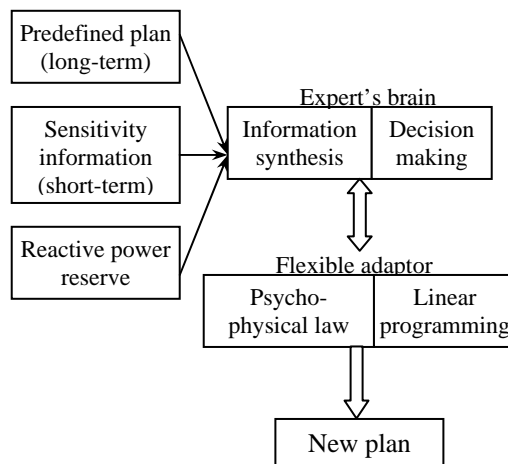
Predefined plan (long-term)

Sensitivity information (short-term)

Reactive power reserve

Expert's brain

Information synthesis

Decision making

Flexible adaptor

Psychophysical law

Linear programming

New plan